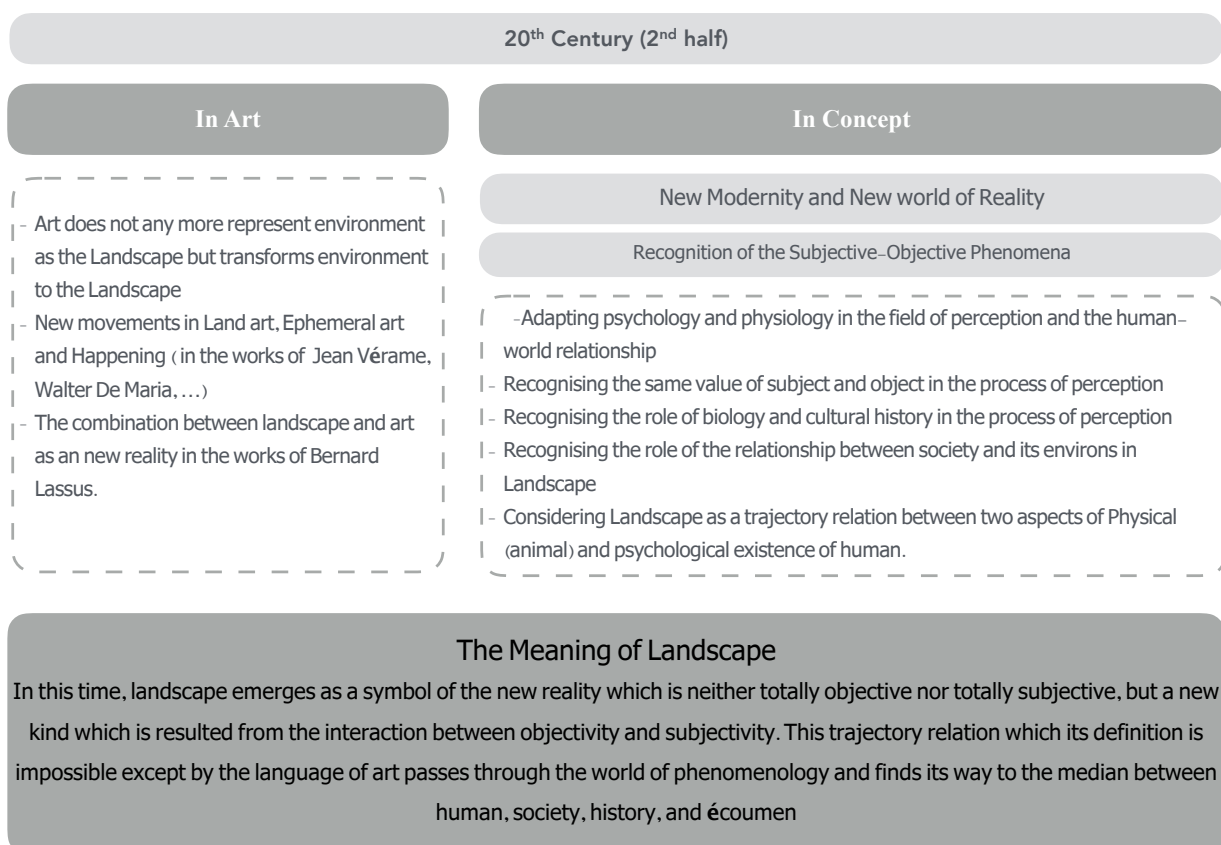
20$^{th}$ Century (2$^{nd}$ half)

In Art

In Concept

- Art does not any more represent environment as the Landscape but transforms environment to the Landscape
- New movements in Land art, Ephemeral art and Happening (in the works of Jean Vérame, Walter De Maria, ...)
- The combination between landscape and art as an new reality in the works of Bernard Lassus.

New Modernity and New world of Reality

Recognition of the Subjective-Objective Phenomena

-Adapting psychology and physiology in the field of perception and the human-world relationship
- Recognising the same value of subject and object in the process of perception
- Recognising the role of biology and cultural history in the process of perception
- Recognising the role of the relationship between society and its environs in Landscape
- Considering Landscape as a trajectory relation between two aspects of Physical (animal) and psychological existence of human.

The Meaning of Landscape

In this time, landscape emerges as a symbol of the new reality which is neither totally objective nor totally subjective, but a new kind which is resulted from the interaction between objectivity and subjectivity. This trajectory relation which its definition is impossible except by the language of art passes through the world of phenomenology and finds its way to the median between human, society, history, and écoumen